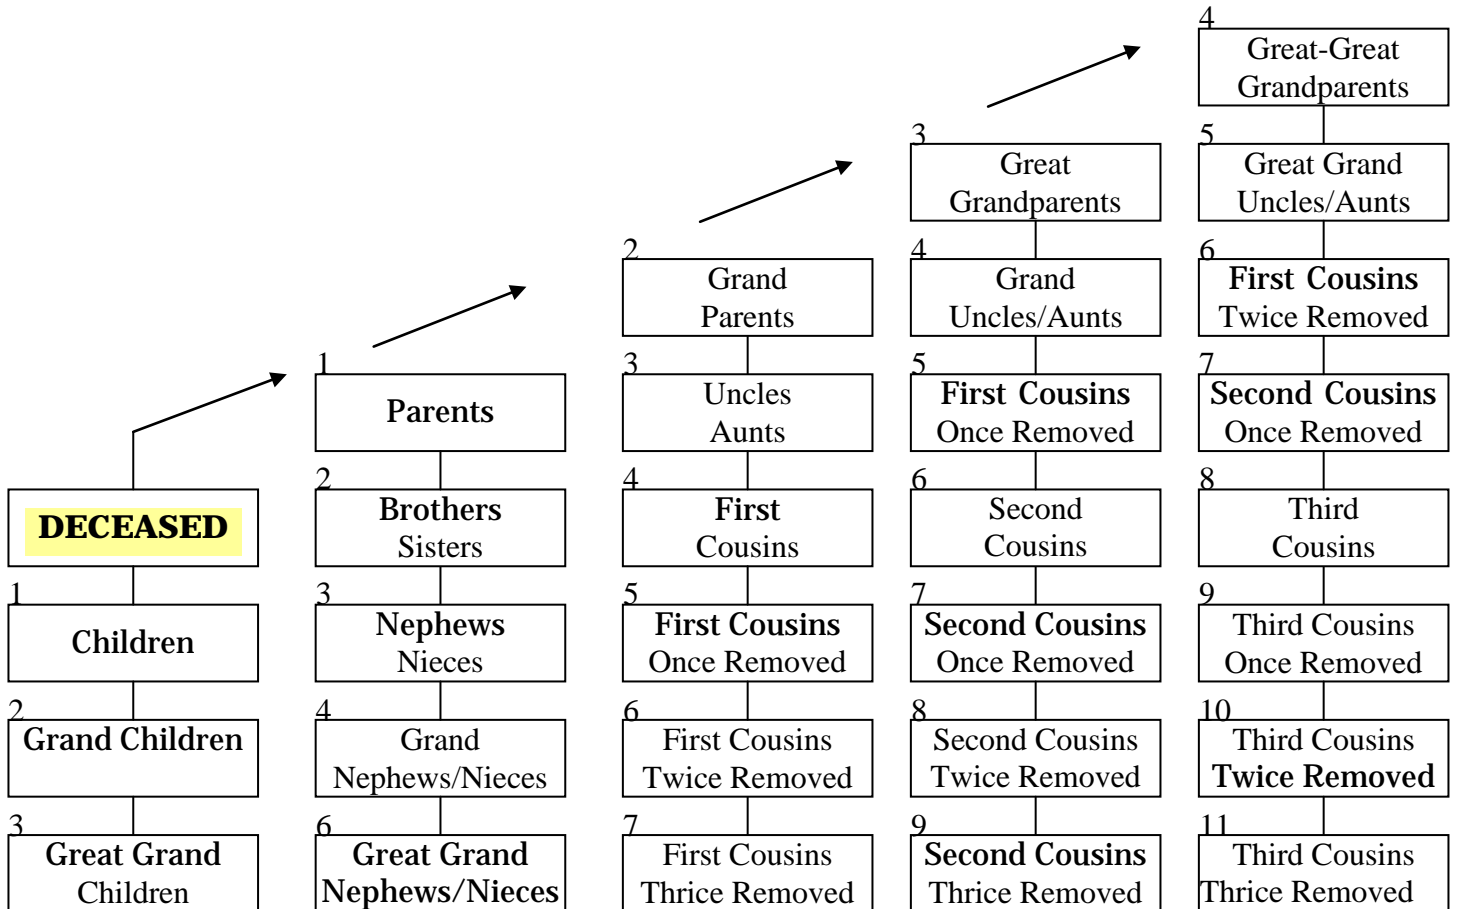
DECEASED

1
Children

2
Grand Children

3
Great Grand Children

1
Parents

2
Brothers Sisters

3
Nephews Nieces

4
Grand Nephews/Nieces

6
Great Grand Nephews/Nieces

2
Grand Parents

3
Uncles Aunts

4
First Cousins

5
First Cousins Once Removed

6
First Cousins Twice Removed

7
First Cousins Thrice Removed

3
Great Grandparents

4
Grand Uncles/Aunts

5
First Cousins Once Removed

6
Second Cousins

7
Second Cousins Once Removed

8
Second Cousins Twice Removed

9
Second Cousins Thrice Removed

4
Great-Great Grandparents

5
Great Grand Uncles/Aunts

6
First Cousins Twice Removed

7
Second Cousins Once Removed

8
Third Cousins

9
Third Cousins Once Removed

10
Third Cousins Twice Removed

11
Third Cousins Thrice Removed